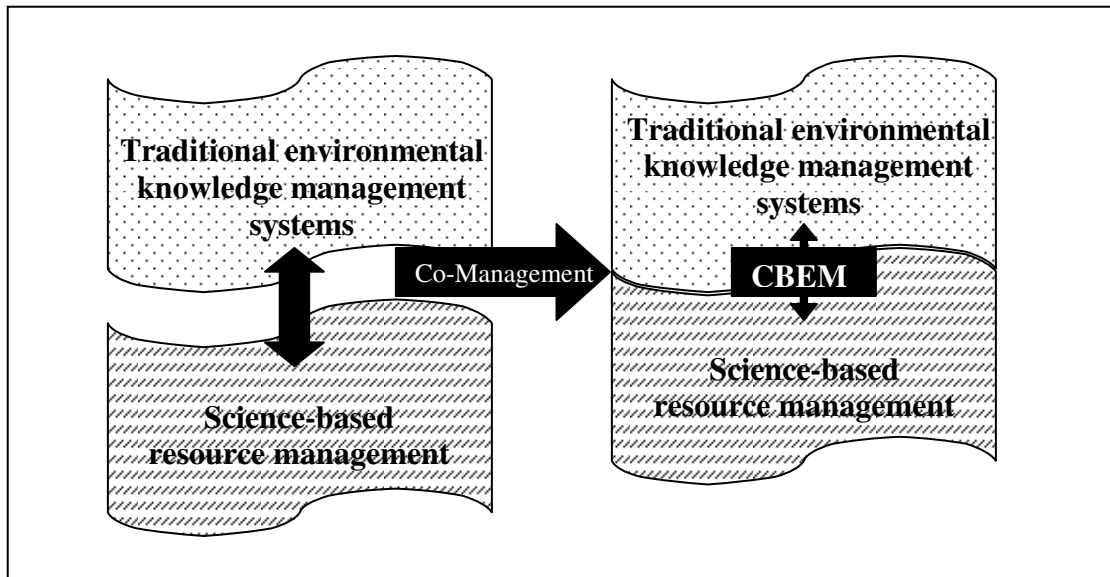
Traditional environmental knowledge management systems

Science-based resource management

Co-Management

Traditional environmental knowledge management systems

CBEM

Science-based resource management